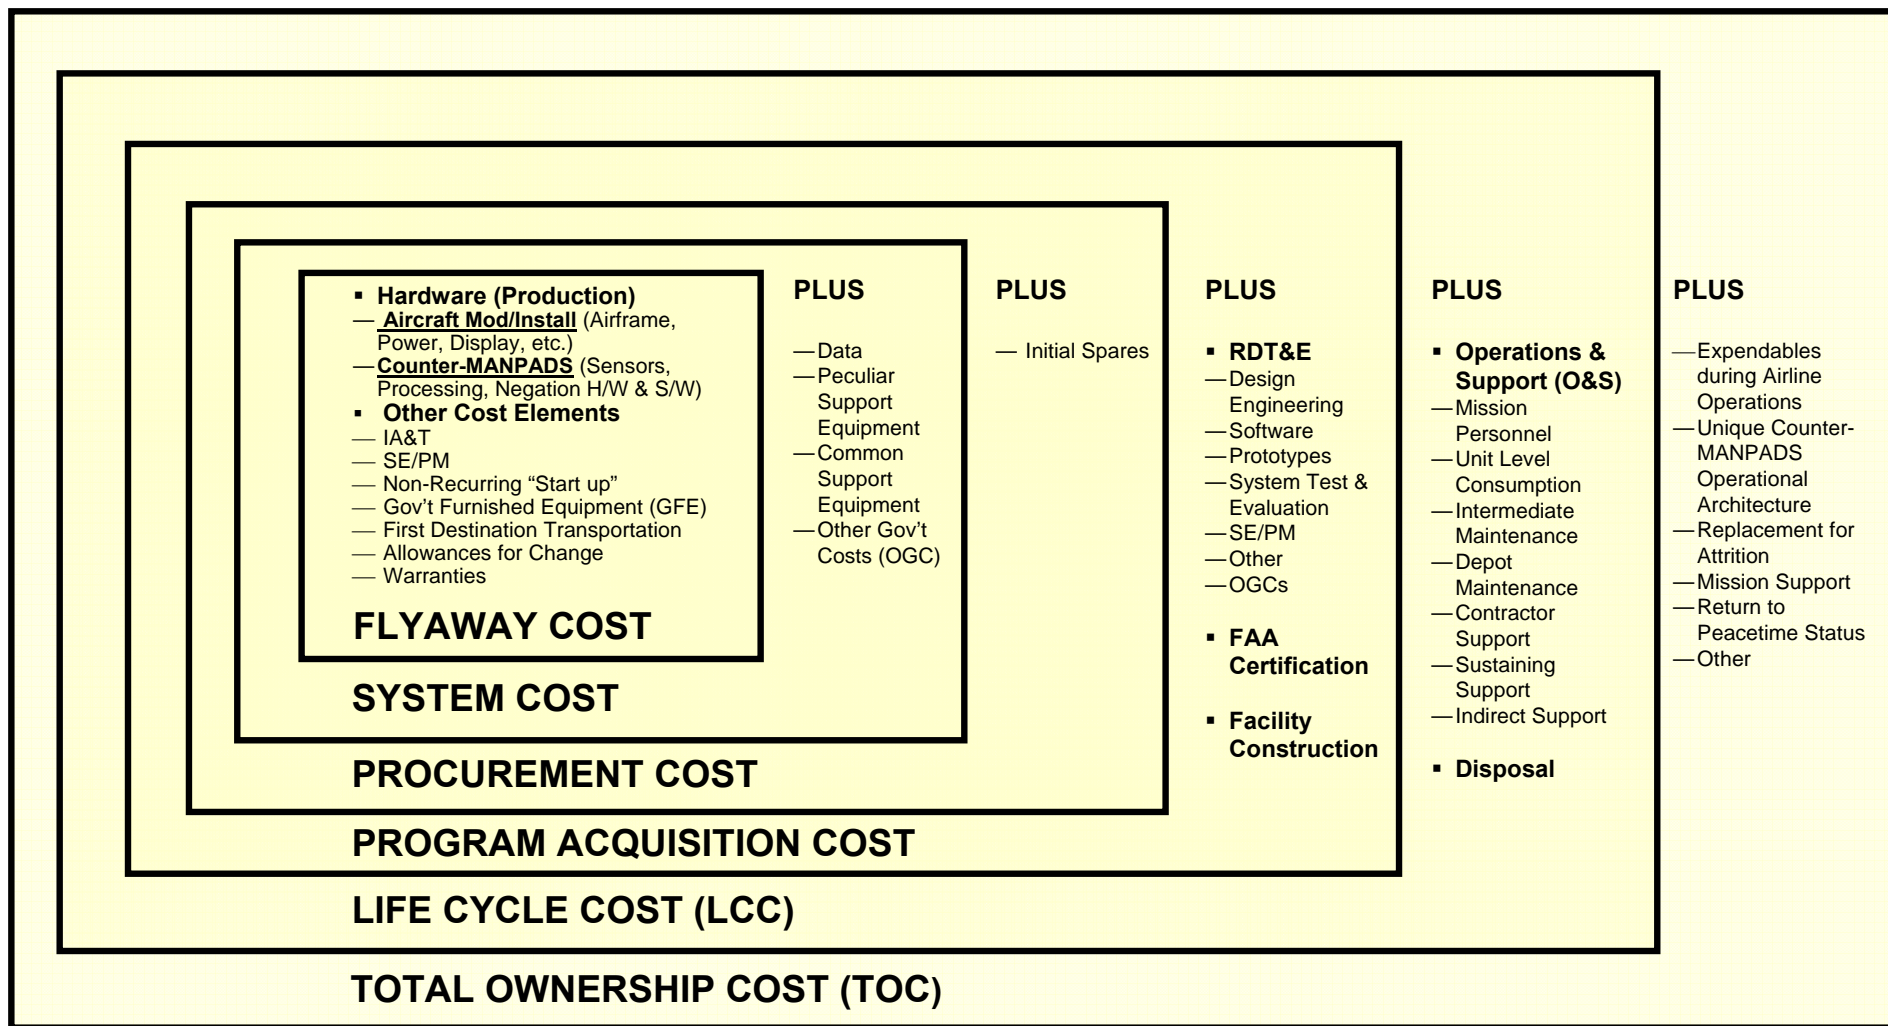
▪ Hardware (Production)
— Aircraft Mod/Install (Airframe, Power, Display, etc.)
— Counter-MANPADS (Sensors, Processing, Negation H/W & S/W)
▪ Other Cost Elements
— IA&T
— SE/PM
— Non-Recurring "Start up"
— Gov't Furnished Equipment (GFE)
— First Destination Transportation
— Allowances for Change
— Warranties

FLYAWAY COST

PLUS

— Data
— Peculiar Support Equipment
— Common Support Equipment
— Other Gov't Costs (OGC)

SYSTEM COST

PLUS

— Initial Spares

PROCUREMENT COST

PLUS

▪ RDT&E
— Design Engineering
— Software
— Prototypes
— System Test & Evaluation
— SE/PM
— Other
— OGCs

▪ FAA Certification

▪ Facility Construction

PROGRAM ACQUISITION COST

PLUS

▪ Operations & Support (O&S)
— Mission Personnel
— Unit Level Consumption
— Intermediate Maintenance
— Depot Maintenance
— Contractor Support
— Sustaining Support
— Indirect Support

▪ Disposal

LIFE CYCLE COST (LCC)

PLUS

— Expendables during Airline Operations
— Unique Counter-MANPADS Operational Architecture
— Replacement for Attrition
— Mission Support
— Return to Peacetime Status
— Other

TOTAL OWNERSHIP COST (TOC)